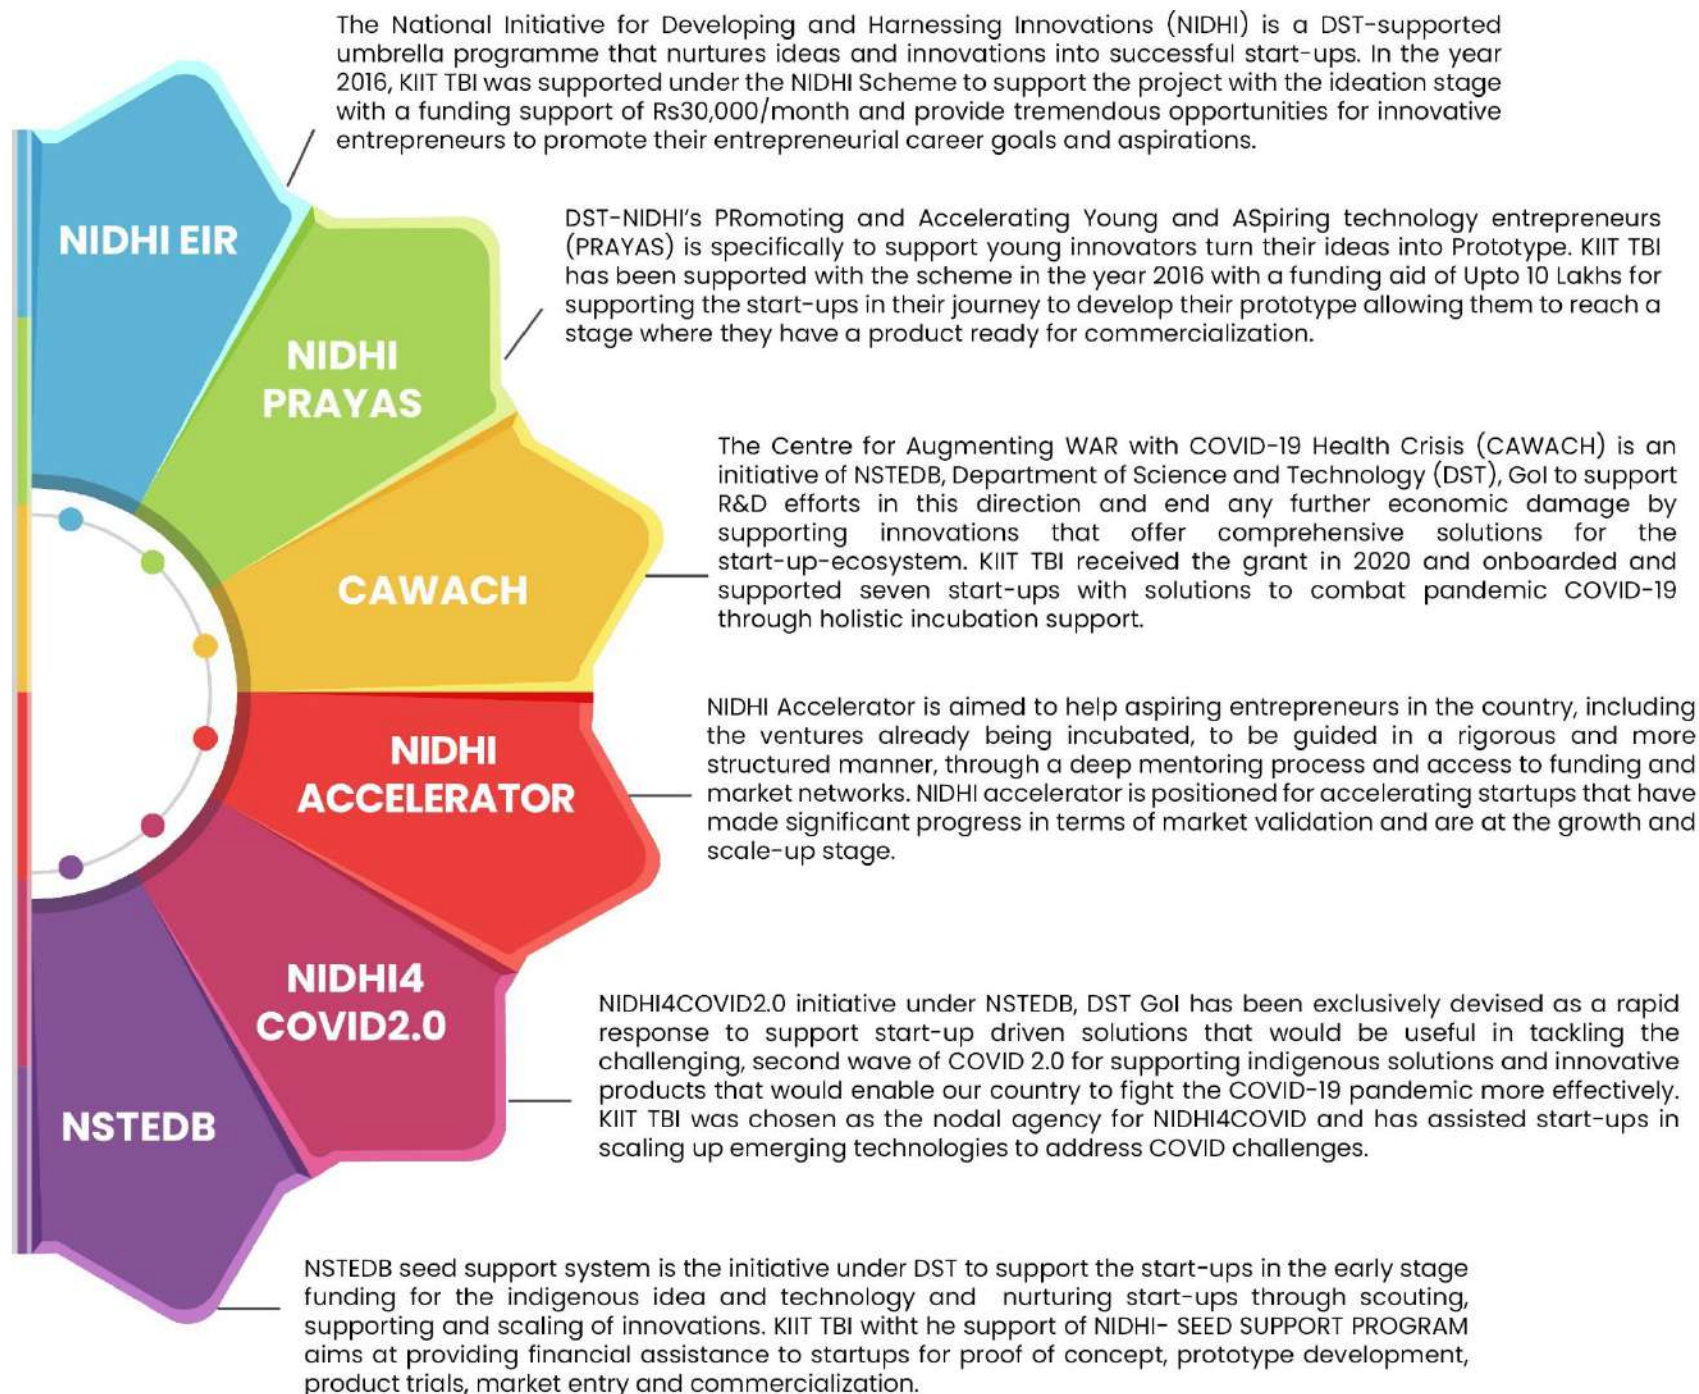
The National Initiative for Developing and Harnessing Innovations (NIDHI) is a DST-supported umbrella programme that nurtures ideas and innovations into successful start-ups. In the year 2016, KIIT TBI was supported under the NIDHI Scheme to support the project with the ideation stage with a funding support of Rs30,000/month and provide tremendous opportunities for innovative entrepreneurs to promote their entrepreneurial career goals and aspirations.

NIDHI EIR

DST-NIDHI's PRomoting and Accelerating Young and ASpiring technology entrepreneurs (PRAYAS) is specifically to support young innovators turn their ideas into Prototype. KIIT TBI has been supported with the scheme in the year 2016 with a funding aid of Upto 10 Lakhs for supporting the start-ups in their journey to develop their prototype allowing them to reach a stage where they have a product ready for commercialization.

NIDHI PRAYAS

The Centre for Augmenting WAR with COVID-19 Health Crisis (CAWACH) is an initiative of NSTEDB, Department of Science and Technology (DST), GoI to support R&D efforts in this direction and end any further economic damage by supporting innovations that offer comprehensive solutions for the start-up-ecosystem. KIIT TBI received the grant in 2020 and onboarded and supported seven start-ups with solutions to combat pandemic COVID-19 through holistic incubation support.

CAWACH

NIDHI ACCELERATOR

NIDHI Accelerator is aimed to help aspiring entrepreneurs in the country, including the ventures already being incubated, to be guided in a rigorous and more structured manner, through a deep mentoring process and access to funding and market networks. NIDHI accelerator is positioned for accelerating startups that have made significant progress in terms of market validation and are at the growth and scale-up stage.

NIDHI4 COVID2.0

NIDHI4COVID2.0 initiative under NSTEDB, DST GoI has been exclusively devised as a rapid response to support start-up driven solutions that would be useful in tackling the challenging, second wave of COVID 2.0 for supporting indigenous solutions and innovative products that would enable our country to fight the COVID-19 pandemic more effectively. KIIT TBI was chosen as the nodal agency for NIDHI4COVID and has assisted start-ups in scaling up emerging technologies to address COVID challenges.

NSTEDB

NSTEDB seed support system is the initiative under DST to support the start-ups in the early stage funding for the indigenous idea and technology and nurturing start-ups through scouting, supporting and scaling of innovations. KIIT TBI witht he support of NIDHI- SEED SUPPORT PROGRAM aims at providing financial assistance to startups for proof of concept, prototype development, product trials, market entry and commercialization.